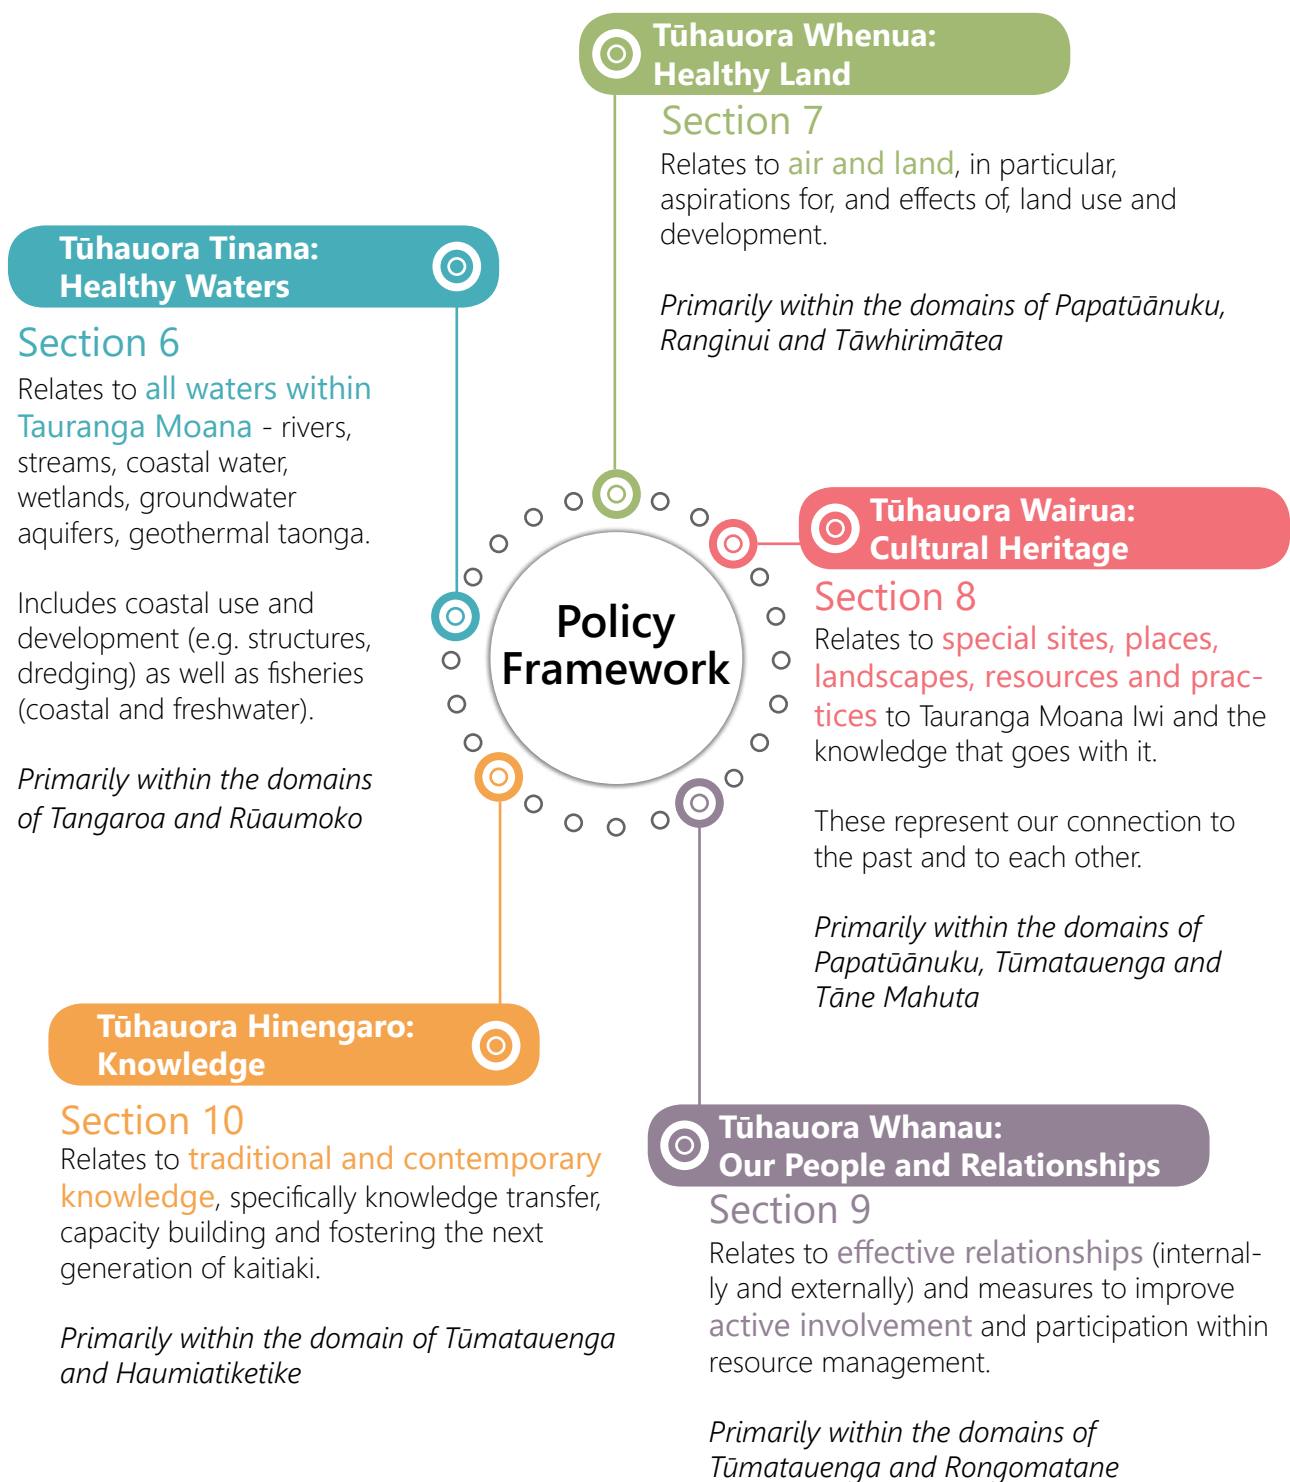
Tūhauora Whenua: Healthy Land

Section 7

Relates to air and land, in particular, aspirations for, and effects of, land use and development.

Primarily within the domains of Papatūānuku, Ranginui and Tāwhirimātea

Tūhauora Tinana: Healthy Waters

Section 6

Relates to all waters within Tauranga Moana - rivers, streams, coastal water, wetlands, groundwater aquifers, geothermal taonga.

Includes coastal use and development (e.g. structures, dredging) as well as fisheries (coastal and freshwater).

Primarily within the domains of Tangaroa and Rūaumoko

Policy Framework

Tūhauora Wairua: Cultural Heritage

Section 8

Relates to special sites, places, landscapes, resources and practices to Tauranga Moana Iwi and the knowledge that goes with it.

These represent our connection to the past and to each other.

Primarily within the domains of Papatūānuku, Tūmatauenga and Tāne Mahuta

Tūhauora Hinengaro: Knowledge

Section 10

Relates to traditional and contemporary knowledge, specifically knowledge transfer, capacity building and fostering the next generation of kaitiaki.

Primarily within the domain of Tūmatauenga and Haumiatiketike

Tūhauora Whanau: Our People and Relationships

Section 9

Relates to effective relationships (internally and externally) and measures to improve active involvement and participation within resource management.

Primarily within the domains of Tūmatauenga and Rongomatane